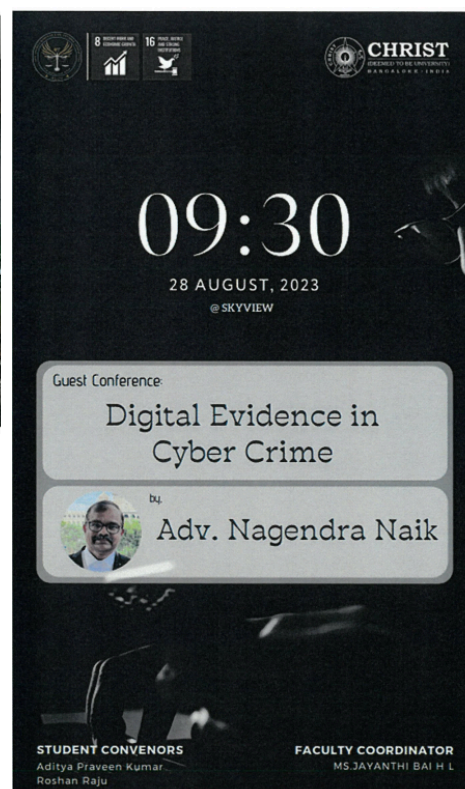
8 DECENT WORK AND ECONOMIC GROWTH

16 PEACE, JUSTICE AND STRONG INSTITUTIONS

CHRIST
(DEEMED TO BE UNIVERSITY)
BANGALORE | INDIA

09:30

28 AUGUST, 2023
@SKYVIEW

Guest Conference:

Digital Evidence in Cyber Crime

by,

Adv. Nagendra Naik

STUDENT CONVENORS
Aditya Praveen Kumar
Roshan Raju

FACULTY COORDINATOR
MS.JAYANTHI BAI H L